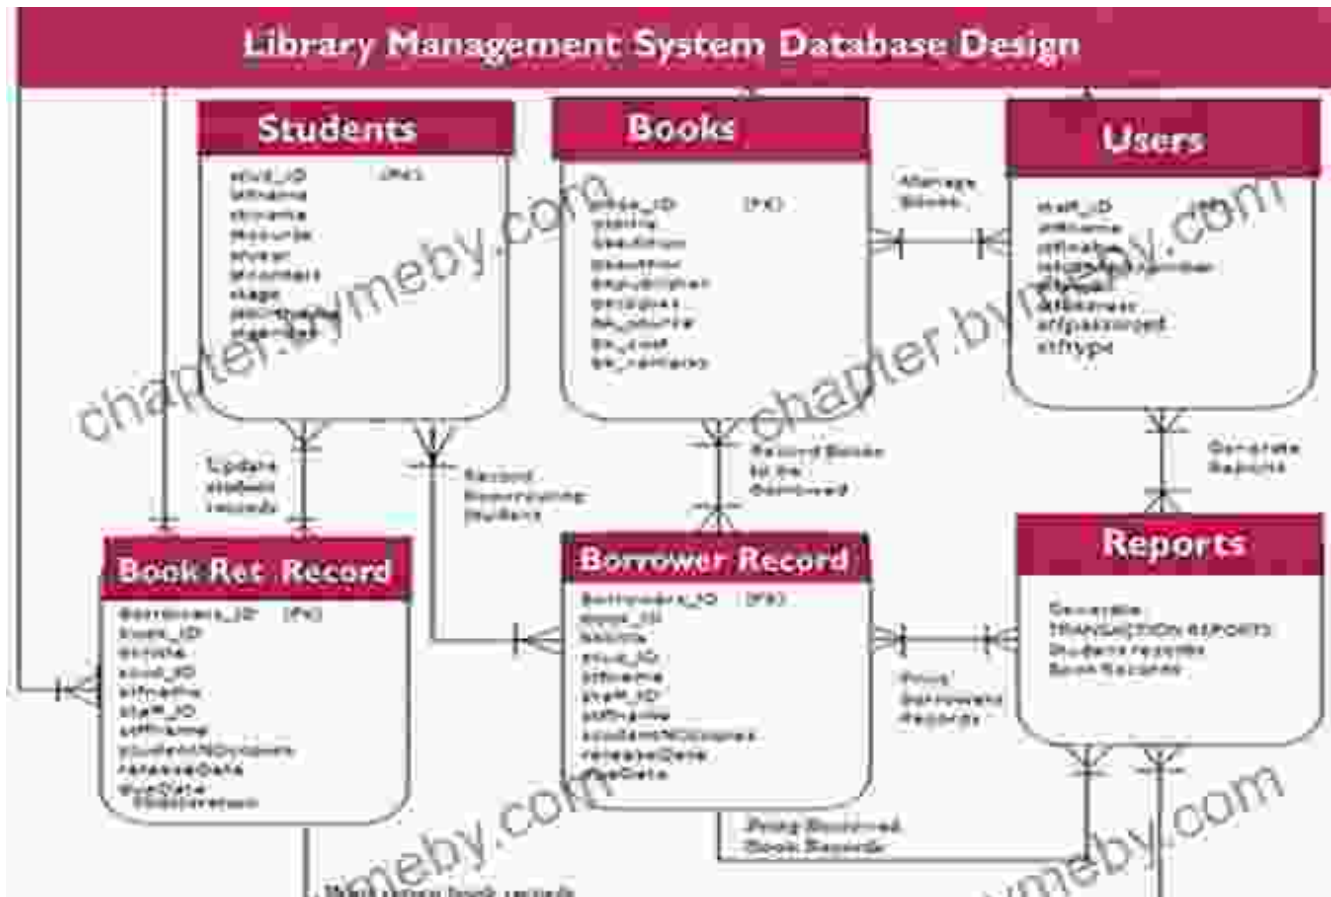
Library Management System Database Design

Students

stud_ID (PK)
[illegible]
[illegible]
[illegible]
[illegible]
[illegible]
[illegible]
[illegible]
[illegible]

Books

book_ID (PK)
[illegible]
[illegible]
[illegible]
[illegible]
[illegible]
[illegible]
bk_cost
bk_remarks

Manage Books

Users

staff_ID (PK)
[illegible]
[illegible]
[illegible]
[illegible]
stfAddress
stfpassword
stftype

Update student records

Record Borrowing Student

Record Books to the Borrowed

Generate Reports

Book Ret Record

Borrowers_ID (PK)
book_ID
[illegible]
stud_ID
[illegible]
staff_ID
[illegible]
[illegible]
releaseDate
dueDate
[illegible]

Borrower Record

Borrowers_ID (PK)
book_ID
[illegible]
stud_ID
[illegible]
staff_ID
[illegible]
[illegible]
releaseDate
dueDate

Reports

Generate
TRANSACTION REPORTS
Students reports
Book Records

Print Borrowed Records

Print Borrowed Book Records

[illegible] book records

chapter.bymeby.com